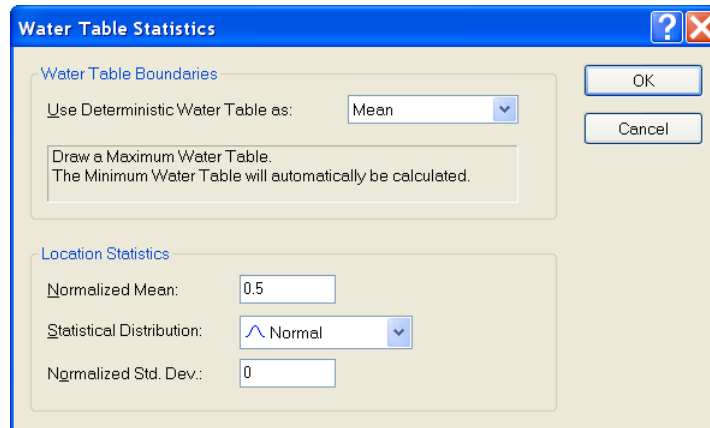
Water Table Statistics

Water Table Boundaries

Use Deterministic Water Table as: Mean

Draw a Maximum Water Table.
The Minimum Water Table will automatically be calculated.

OK

Cancel

Location Statistics

Normalized Mean: 0.5

Statistical Distribution: Normal

Normalized Std. Dev.: 0